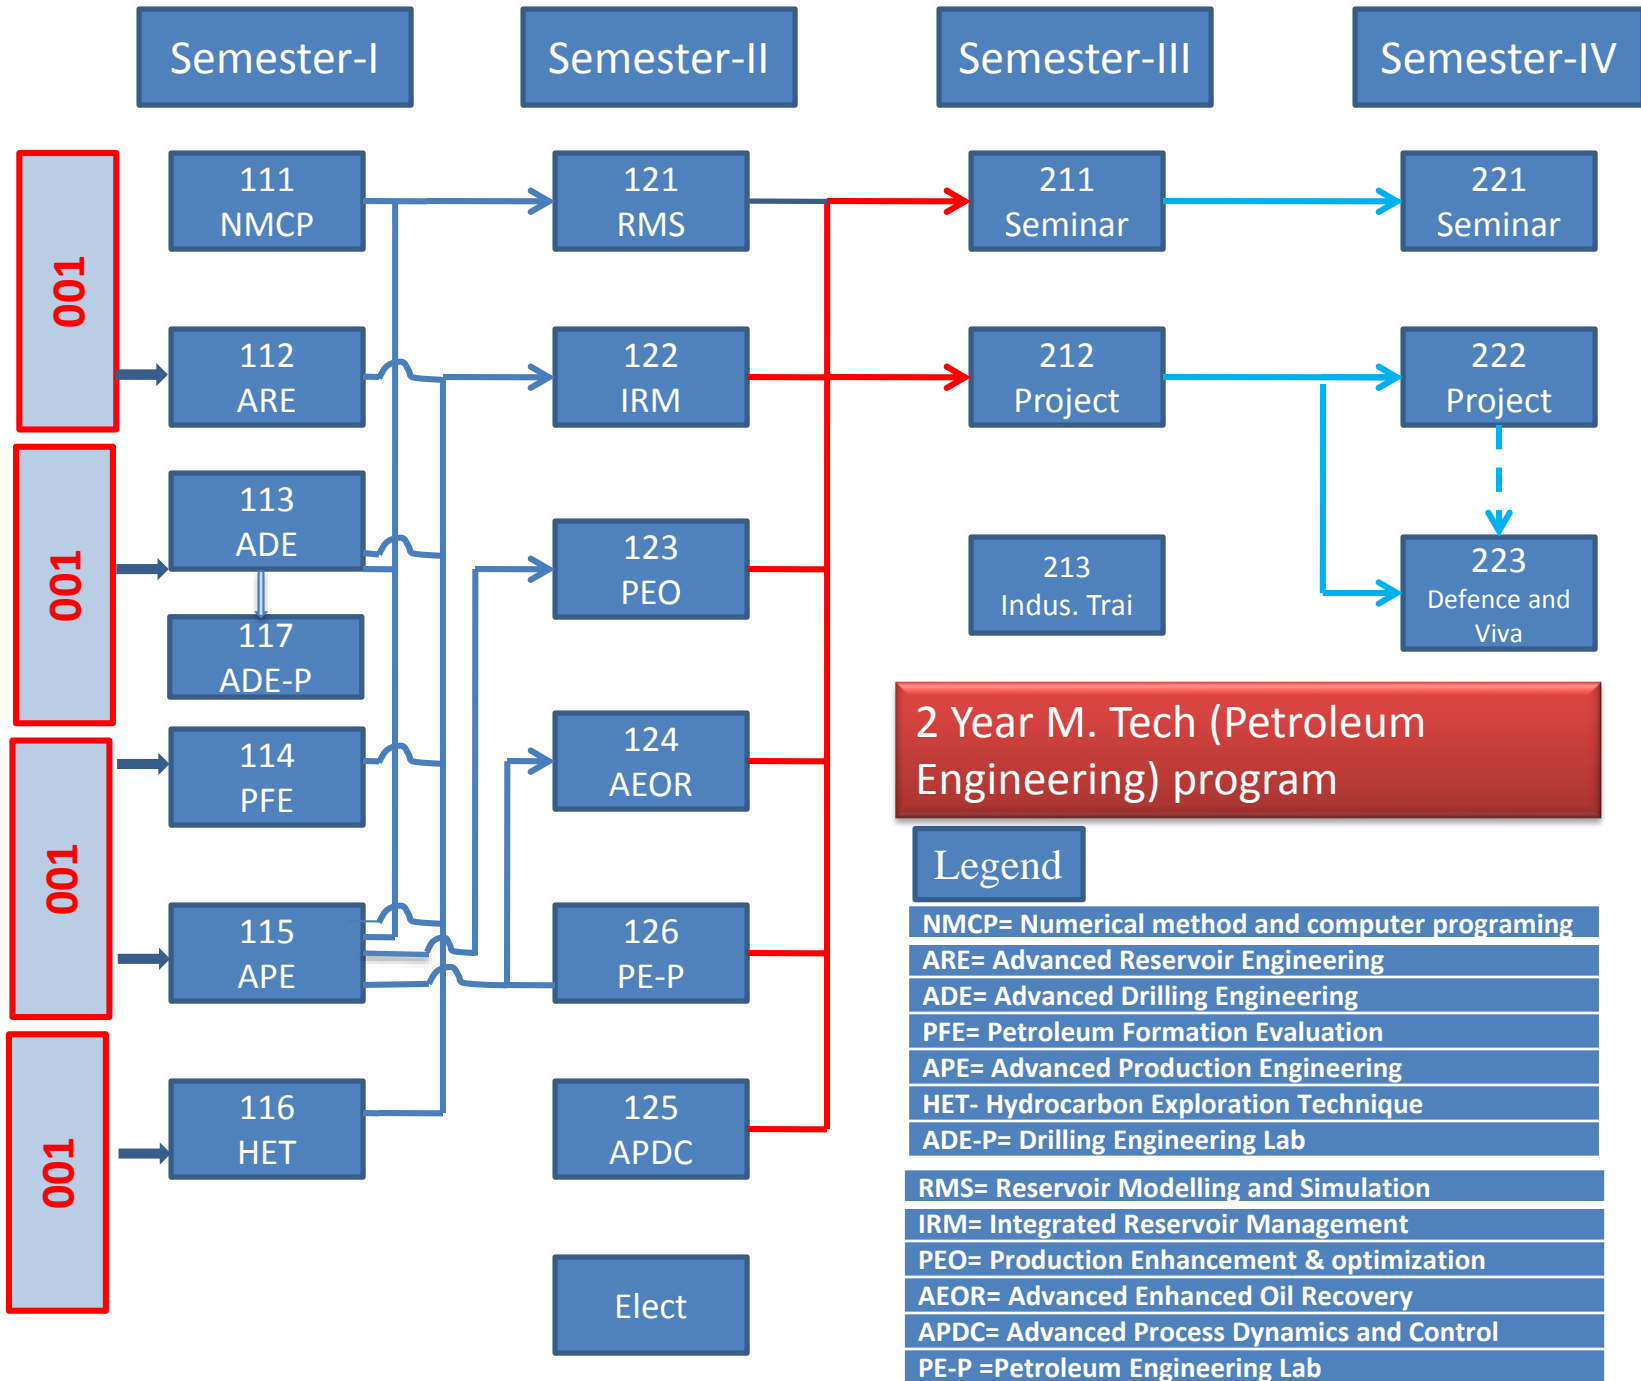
Semester-I

Semester-II

Semester-III

Semester-IV

001

001

001

001

111
NMCP

112
ARE

113
ADE

117
ADE-P

114
PFE

115
APE

116
HET

121
RMS

122
IRM

123
PEO

124
AEOR

126
PE-P

125
APDC

Elect

211
Seminar

212
Project

213
Indus. Trai

221
Seminar

222
Project

223
Defence and Viva

2 Year M. Tech (Petroleum Engineering) program

Legend

NMCP= Numerical method and computer programing
ARE= Advanced Reservoir Engineering
ADE= Advanced Drilling Engineering
PFE= Petroleum Formation Evaluation
APE= Advanced Production Engineering
HET- Hydrocarbon Exploration Technique
ADE-P= Drilling Engineering Lab

RMS= Reservoir Modelling and Simulation
IRM= Integrated Reservoir Management
PEO= Production Enhancement & optimization
AEOR= Advanced Enhanced Oil Recovery
APDC= Advanced Process Dynamics and Control
PE-P =Petroleum Engineering Lab